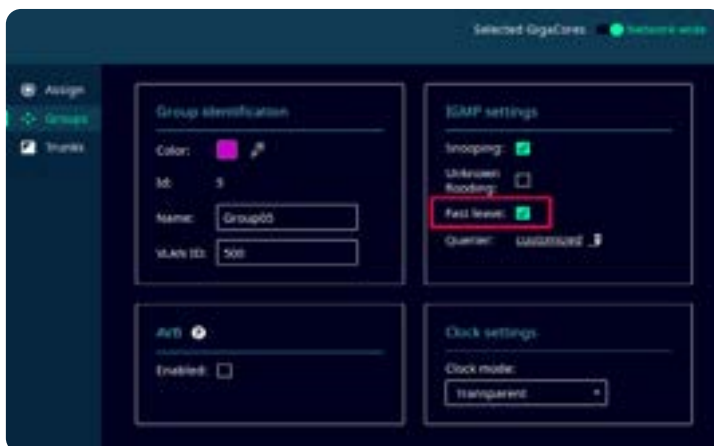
Selected GigaCores Network-wide

Assign
Groups
Trunks

Group identification
Color:
Id: 5
Name: Group05
VLAN ID: 500

IGMP settings
Snooping:
Unknown flooding:
Fast leave:
Querier: customized

AVB
Enabled:

Clock settings
Clock mode:
Transparent